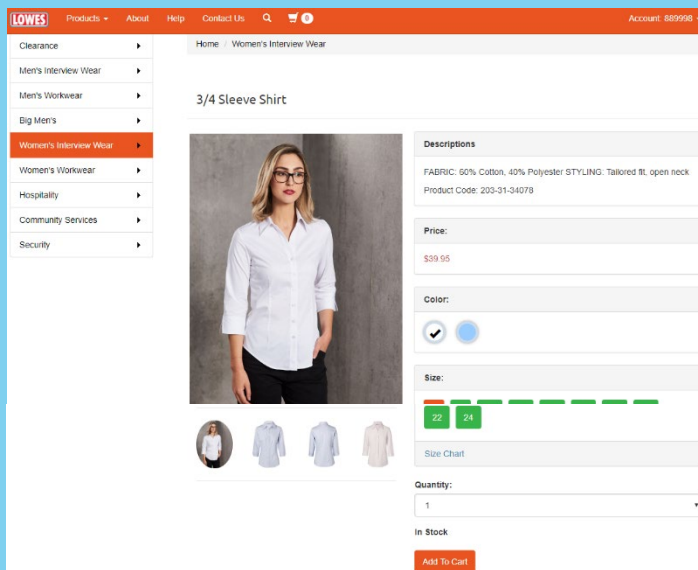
LOWES Products About Help Contact Us 0 Account: 889998

Clearance
Men's Interview Wear
Men's Workwear
Big Men's
Women's Interview Wear
Women's Workwear
Hospitality
Community Services
Security

Home / Women's Interview Wear

3/4 Sleeve Shirt

Descriptions

FABRIC: 60% Cotton, 40% Polyester STYLING: Tailored fit, open neck

Product Code: 203-31-34078

Price:

$39.95

Color:

Size:

22 24

Size Chart

Quantity:

1

In Stock

Add To Cart